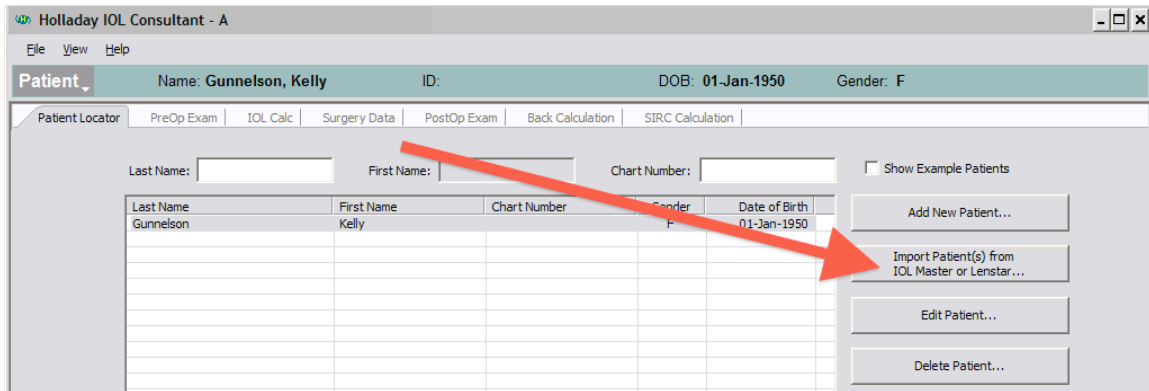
Holladay IOL Consultant - A

File View Help

Patient Name: Gunnelson, Kelly ID: DOB: 01-Jan-1950 Gender: F

Patient Locator | PreOp Exam | IOL Calc | Surgery Data | PostOp Exam | Back Calculation | SIRC Calculation

Last Name: First Name: Chart Number: Show Example Patients

| Last Name | First Name | Chart Number | Gender | Date of Birth |
|---|---|---|---|---|
| Gunnelson | Kelly | | F | 01-Jan-1950 |

Add New Patient...

Import Patient(s) from IOL Master or Lenstar...

Edit Patient...

Delete Patient...